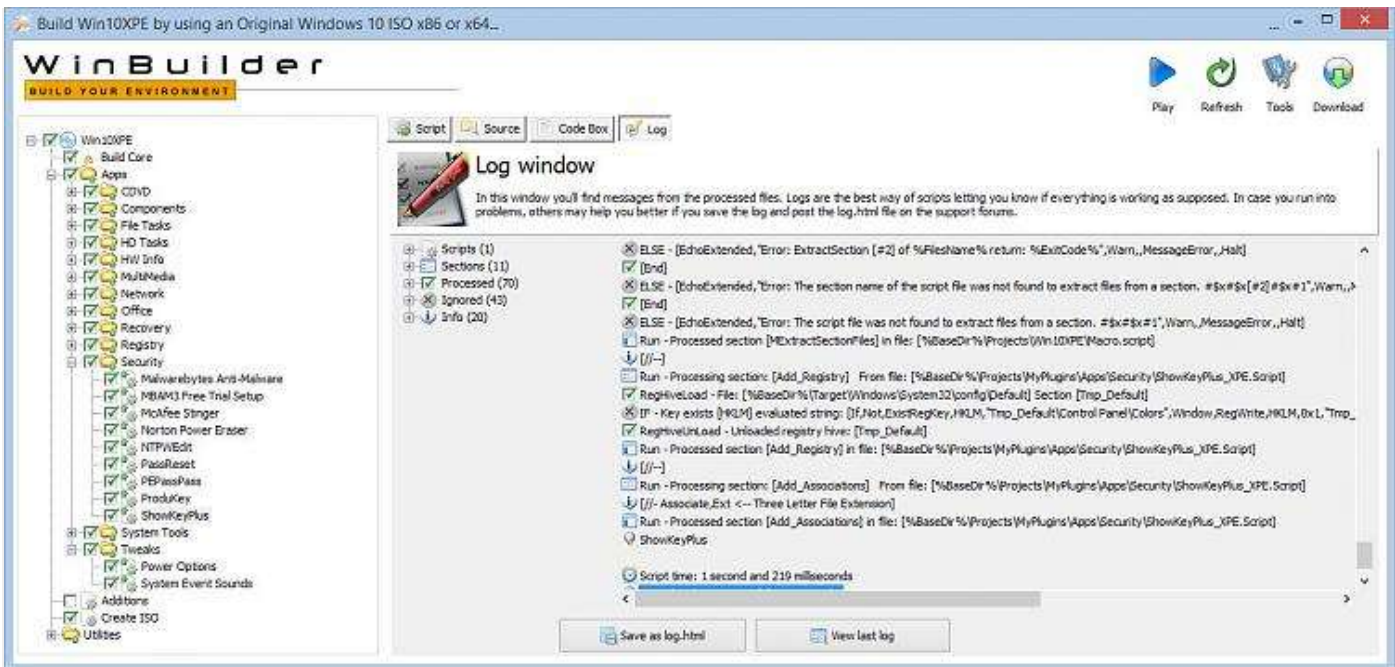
Build Win10XPE by using an Original Windows 10 ISO x86 or x64...

WinBuilder
BUILD YOUR ENVIRONMENT

Play Refresh Tools Download

Win10XPE
Build Core
Apps
CDVD
Components
File Tasks
HD Tasks
HW Info
MultiMedia
Network
Office
Recovery
Registry
Security
Malwarebytes Anti-Malware
MBAM3 Free Trial Setup
McAfee Stinger
Norton Power Eraser
NTPWEdit
PassReset
PEPassPass
ProduKey
ShowKeyPlus
System Tools
Tweaks
Power Options
System Event Sounds
Additions
Create ISO
Utilities

Script Source Code Box Log

Log window

In this window you'll find messages from the processed files. Logs are the best way of scripts letting you know if everything is working as supposed. In case you run into problems, others may help you better if you save the log and post the log.html file on the support forums.

Scripts (1)
Sections (11)
Processed (70)
Ignored (43)
Info (20)

ELSE - [EchoExtended,"Error: ExtractSection [#2] of %FilesName% return: %ExitCode%",Warn,,MessageError,,Halt]
[End]
ELSE - [EchoExtended,"Error: The section name of the script file was not found to extract files from a section. #$x#$x[#2]#$x#1",Warn,,M
[End]
ELSE - [EchoExtended,"Error: The script file was not found to extract files from a section. #$x#$x#1",Warn,,MessageError,,Halt]
Run - Processed section [MExtractSectionFiles] in file: [%BaseDir%\Projects\Win10XPE\Macro.script]
[//--]
Run - Processing section: [Add_Registry] From file: [%BaseDir%\Projects\MyPlugins\Apps\Security\ShowKeyPlus_XPE.Script]
RegHiveLoad - File: [%BaseDir%\Target\Windows\System32\config\Default] Section [Tmp_Default]
IF - Key exists [HKLM] evaluated string: [If,Not,ExistRegKey,HKLM,"Tmp_Default\Control Panel\Colors",Window,RegWrite,HKLM,0x1,"Tmp_
RegHiveUnLoad - Unloaded registry hive: [Tmp_Default]
Run - Processed section [Add_Registry] in file: [%BaseDir%\Projects\MyPlugins\Apps\Security\ShowKeyPlus_XPE.Script]
[//--]
Run - Processing section: [Add_Associations] From file: [%BaseDir%\Projects\MyPlugins\Apps\Security\ShowKeyPlus_XPE.Script]
[//- Associate,Ext <-- Three Letter File Extension]
Run - Processed section [Add_Associations] in file: [%BaseDir%\Projects\MyPlugins\Apps\Security\ShowKeyPlus_XPE.Script]
ShowKeyPlus

Script time: 1 second and 219 milliseconds

Save as log.html
View last log